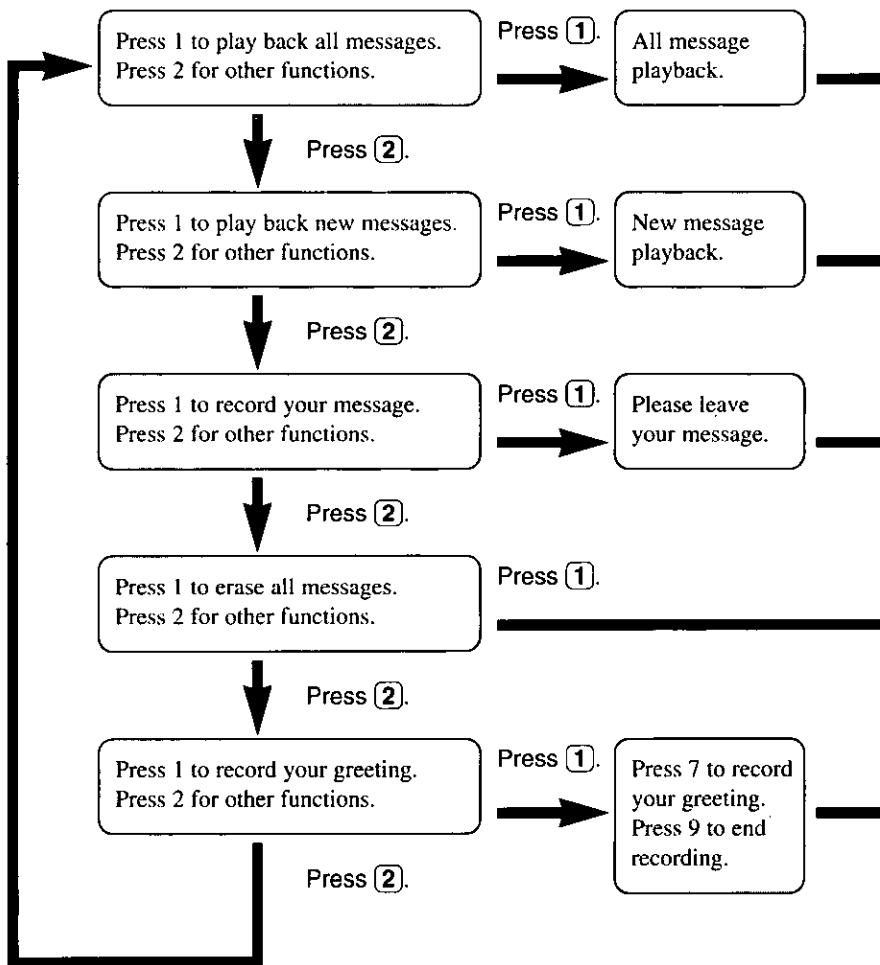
Press 1 to play back all messages.
Press 2 for other functions.

Press [1].

All message playback.

Press [2].

Press 1 to play back new messages.
Press 2 for other functions.

Press [1].

New message playback.

Press [2].

Press 1 to record your message.
Press 2 for other functions.

Press [1].

Please leave your message.

Press [2].

Press 1 to erase all messages.
Press 2 for other functions.

Press [1].

Press [2].

Press 1 to record your greeting.
Press 2 for other functions.

Press [1].

Press 7 to record your greeting.
Press 9 to end recording.

Press [2].